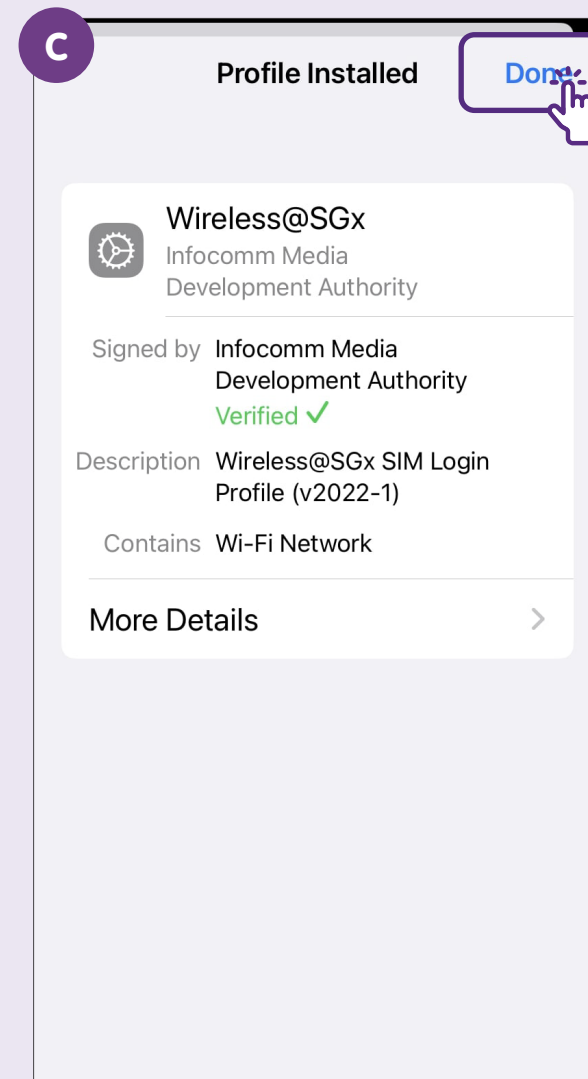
C

Profile Installed

Done

Wireless@SGx
Infocomm Media Development Authority

Signed by Infocomm Media Development Authority
Verified ✓

Description Wireless@SGx SIM Login Profile (v2022-1)

Contains Wi-Fi Network

More Details